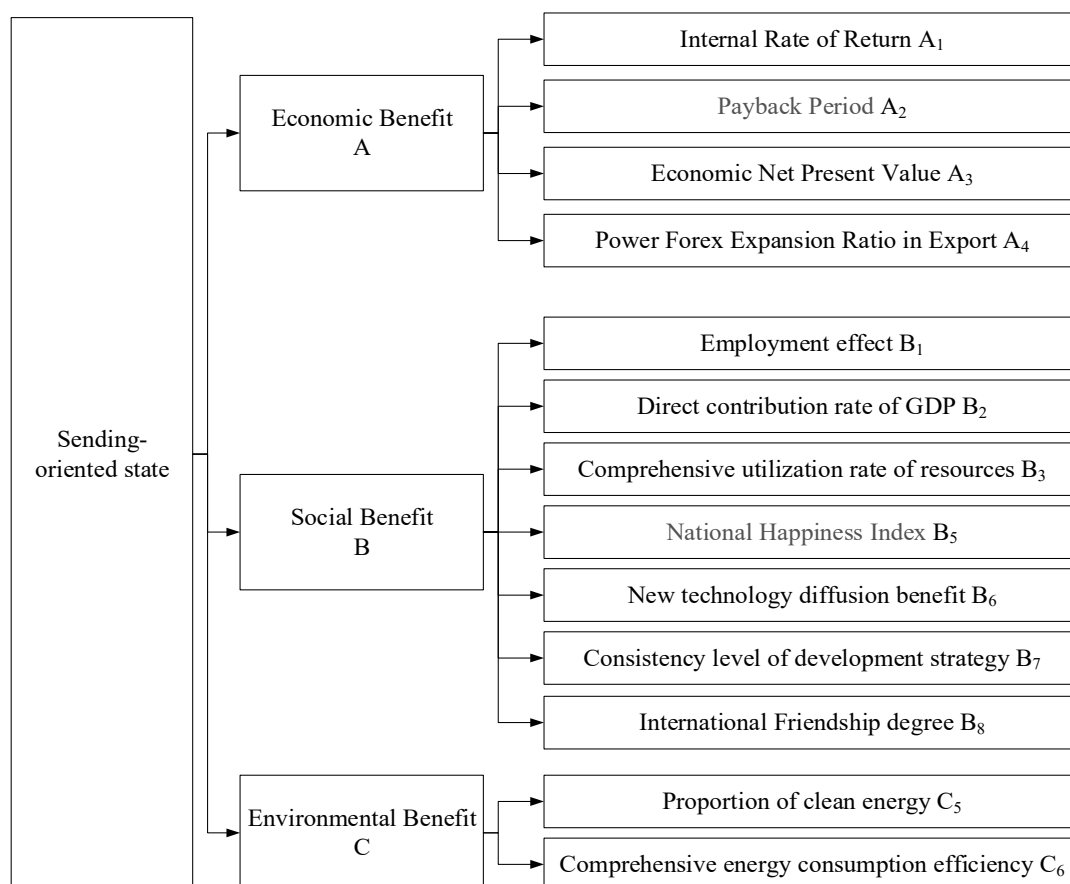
Sending-oriented state

Economic Benefit A

Internal Rate of Return $A_1$

Payback Period $A_2$

Economic Net Present Value $A_3$

Power Forex Expansion Ratio in Export $A_4$

Social Benefit B

Employment effect $B_1$

Direct contribution rate of GDP $B_2$

Comprehensive utilization rate of resources $B_3$

National Happiness Index $B_5$

New technology diffusion benefit $B_6$

Consistency level of development strategy $B_7$

International Friendship degree $B_8$

Environmental Benefit C

Proportion of clean energy $C_5$

Comprehensive energy consumption efficiency $C_6$